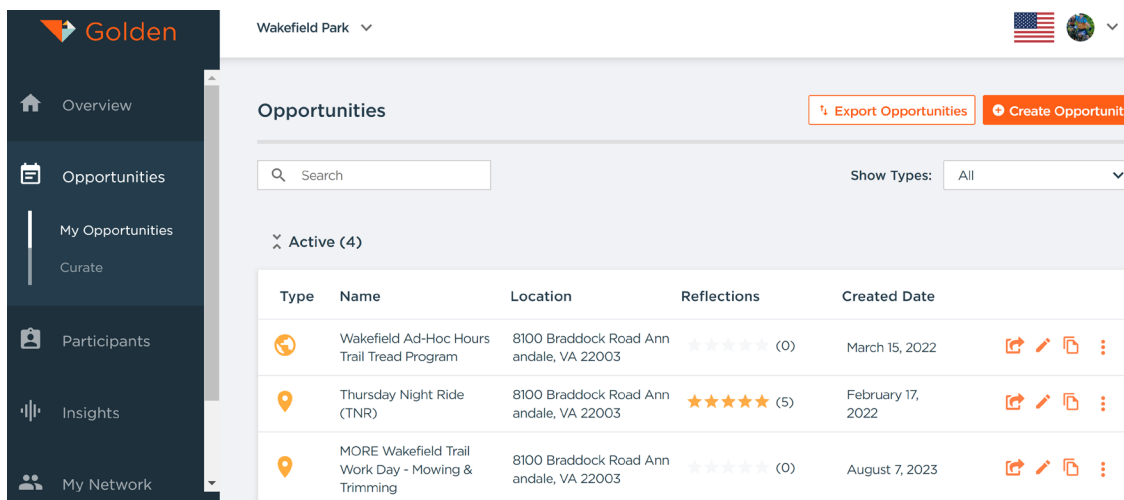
Golden

Overview

Opportunities

My Opportunities

Curate

Participants

Insights

My Network

Wakefield Park

Opportunities

Export Opportunities

Create Opportuniti

Search

Show Types: All

Active (4)

| Type | Name | Location | Reflections | Created Date |
|---|---|---|---|---|
| | Wakefield Ad-Hoc Hours Trail Tread Program | 8100 Braddock Road Annandale, VA 22003 | (0) | March 15, 2022 |
| | Thursday Night Ride (TNR) | 8100 Braddock Road Annandale, VA 22003 | (5) | February 17, 2022 |
| | MORE Wakefield Trail Work Day - Mowing & Trimming | 8100 Braddock Road Annandale, VA 22003 | (0) | August 7, 2023 |